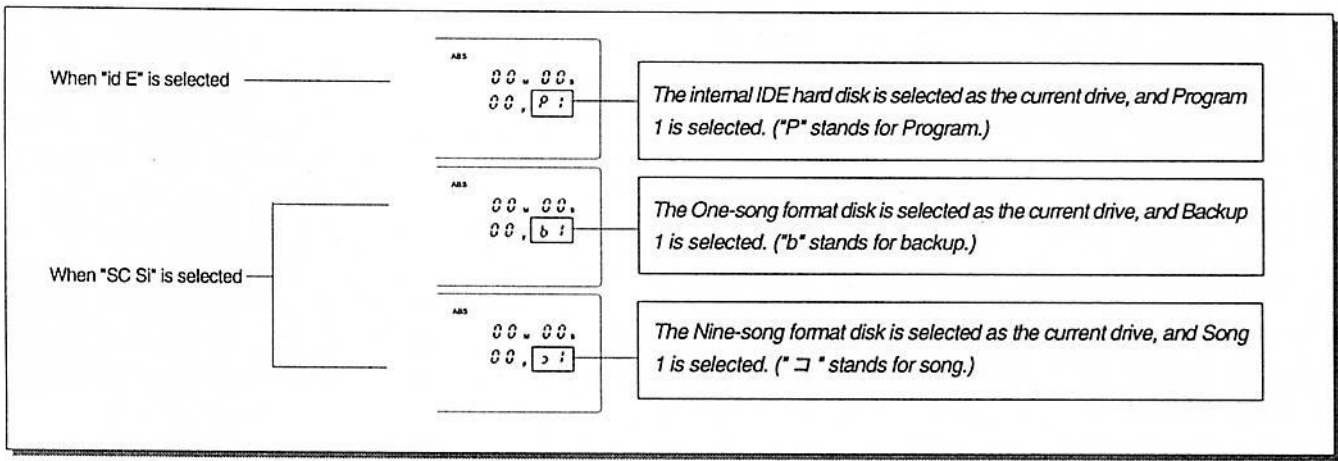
When "id E" is selected

ABS
00. 00.
00, P 1

The internal IDE hard disk is selected as the current drive, and Program 1 is selected. ("P" stands for Program.)

ABS
00. 00.
00, b 1

The One-song format disk is selected as the current drive, and Backup 1 is selected. ("b" stands for backup.)

When "SC Si" is selected

ABS
00. 00.
00, コ 1

The Nine-song format disk is selected as the current drive, and Song 1 is selected. (" コ " stands for song.)